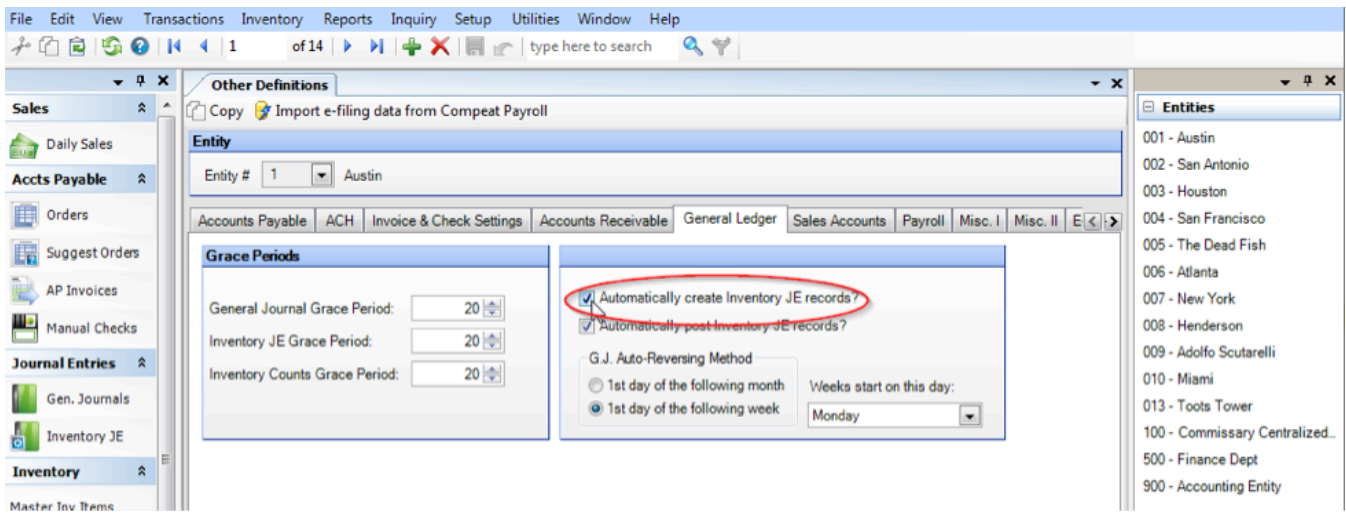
File Edit View Transactions Inventory Reports Inquiry Setup Utilities Window Help

1 of 14 type here to search

Sales
Daily Sales
Accts Payable
Orders
Suggest Orders
AP Invoices
Manual Checks
Journal Entries
Gen. Journals
Inventory JE
Inventory
Master Inv Items

Other Definitions

Copy Import e-filing data from Compeat Payroll

Entity

Entity # 1 Austin

Accounts Payable | ACH | Invoice & Check Settings | Accounts Receivable | General Ledger | Sales Accounts | Payroll | Misc. I | Misc. II | E

Grace Periods

General Journal Grace Period: 20
Inventory JE Grace Period: 20
Inventory Counts Grace Period: 20

Automatically create Inventory JE records?
Automatically post Inventory JE records?

G.J. Auto-Reversing Method
1st day of the following month
1st day of the following week

Weeks start on this day:
Monday

Entities
001 - Austin
002 - San Antonio
003 - Houston
004 - San Francisco
005 - The Dead Fish
006 - Atlanta
007 - New York
008 - Henderson
009 - Adolfo Scutarelli
010 - Miami
013 - Toots Tower
100 - Commissary Centralized...
500 - Finance Dept
900 - Accounting Entity